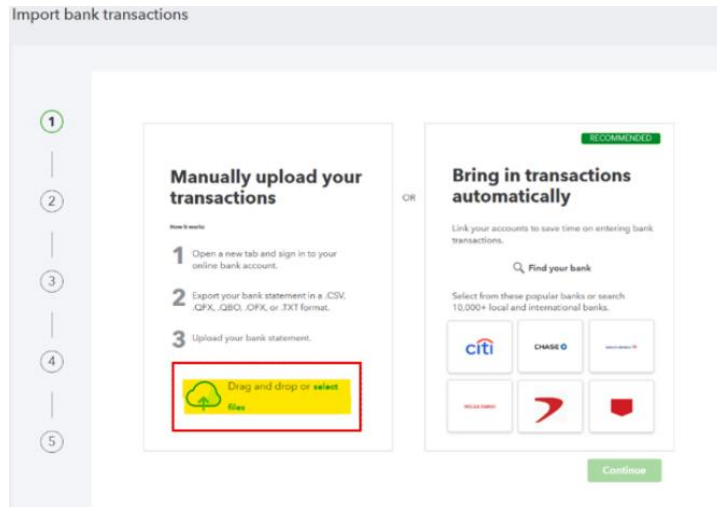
Import bank transactions

1

2

3

4

5

Manually upload your transactions

How it works

1 Open a new tab and sign in to your online bank account.

2 Export your bank statement in a .CSV, .QFX, .QBO, .OFX, or .TXT format.

3 Upload your bank statement.

Drag and drop or select files

OR

RECOMMENDED

Bring in transactions automatically

Link your accounts to save time on entering bank transactions.

Find your bank

Select from these popular banks or search 10,000+ local and international banks.

citi

CHASE

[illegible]

WELLS FARGO

Continue